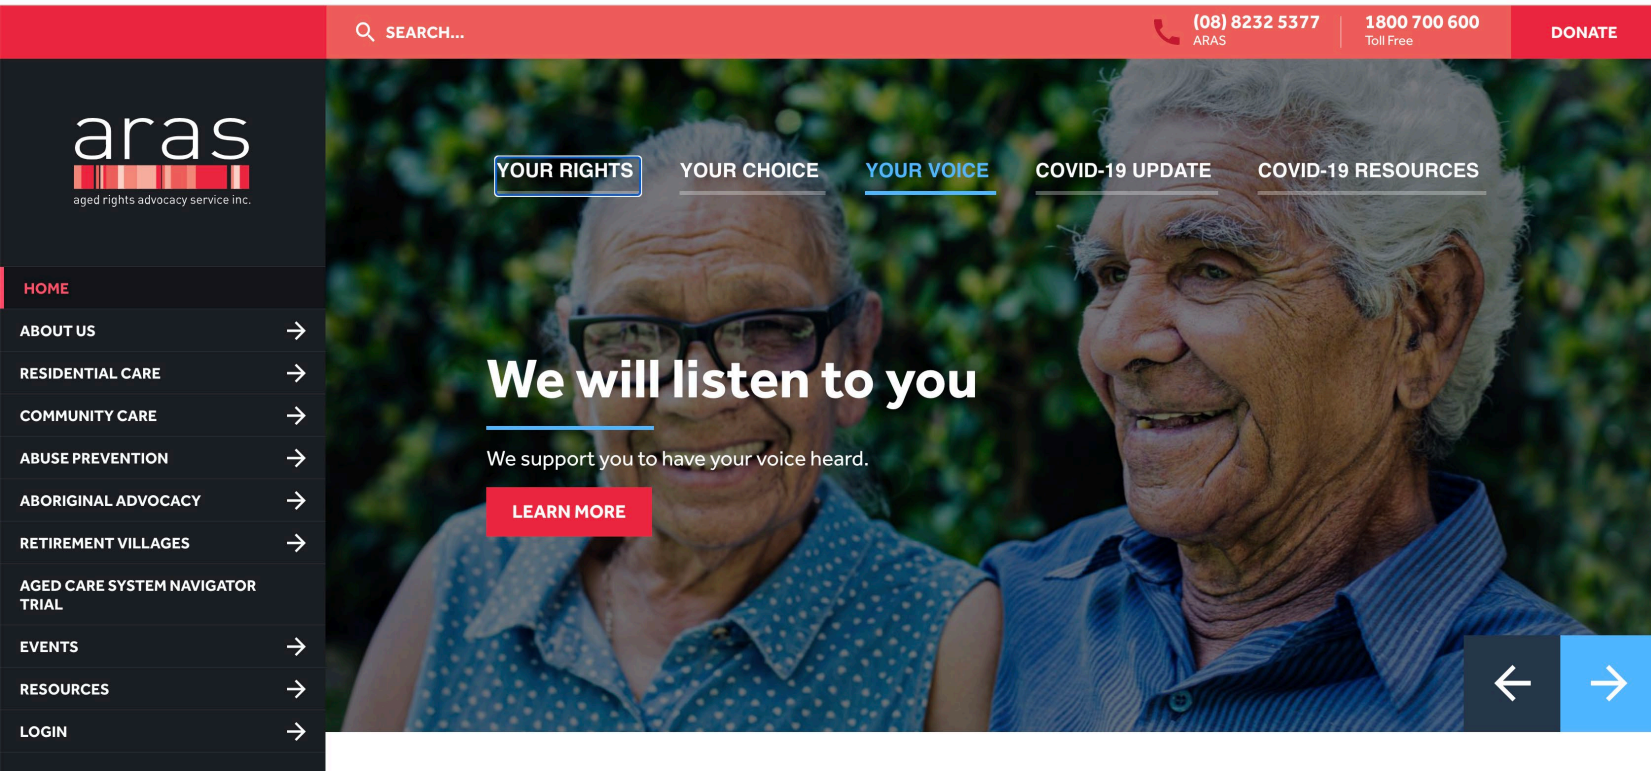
SEARCH...

(08) 8232 5377
ARAS

1800 700 600
Toll Free

DONATE

aras
aged rights advocacy service inc.

HOME
ABOUT US
RESIDENTIAL CARE
COMMUNITY CARE
ABUSE PREVENTION
ABORIGINAL ADVOCACY
RETIREMENT VILLAGES
AGED CARE SYSTEM NAVIGATOR TRIAL
EVENTS
RESOURCES
LOGIN

YOUR RIGHTS
YOUR CHOICE
YOUR VOICE
COVID-19 UPDATE
COVID-19 RESOURCES

We will listen to you

We support you to have your voice heard.

LEARN MORE